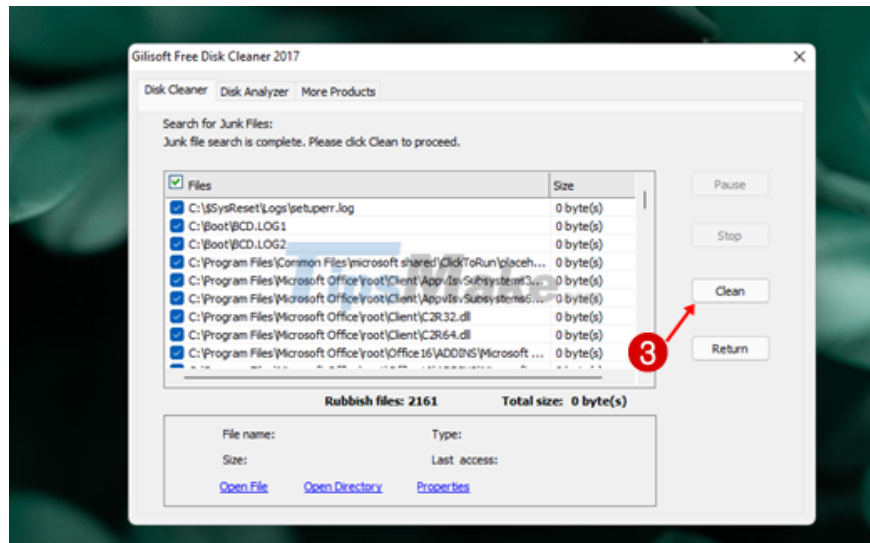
Gilisoft Free Disk Cleaner 2017

Disk Cleaner | Disk Analyzer | More Products

Search for Junk Files:
Junk file search is complete. Please click Clean to proceed.

| Files | Size |
|---|---|
| C:\$SysReset\Logs\setuperr.log | 0 byte(s) |
| C:\Boot\BCD.LOG1 | 0 byte(s) |
| C:\Boot\BCD.LOG2 | 0 byte(s) |
| C:\Program Files\Common Files\microsoft shared\ClickToRun\placeh... | 0 byte(s) |
| C:\Program Files\Microsoft Office\root\Client\AppvIsvSubsystems3... | 0 byte(s) |
| C:\Program Files\Microsoft Office\root\Client\AppvIsvSubsystems6... | 0 byte(s) |
| C:\Program Files\Microsoft Office\root\Client\C2R32.dll | 0 byte(s) |
| C:\Program Files\Microsoft Office\root\Client\C2R64.dll | 0 byte(s) |
| C:\Program Files\Microsoft Office\root\Office16\ADDINS\Microsoft ... | 0 byte(s) |

Rubbish files: 2161   Total size: 0 byte(s)

File name:   Type:
Size:   Last access:
Open File   Open Directory   Properties

Pause
Stop
Clean
Return

3